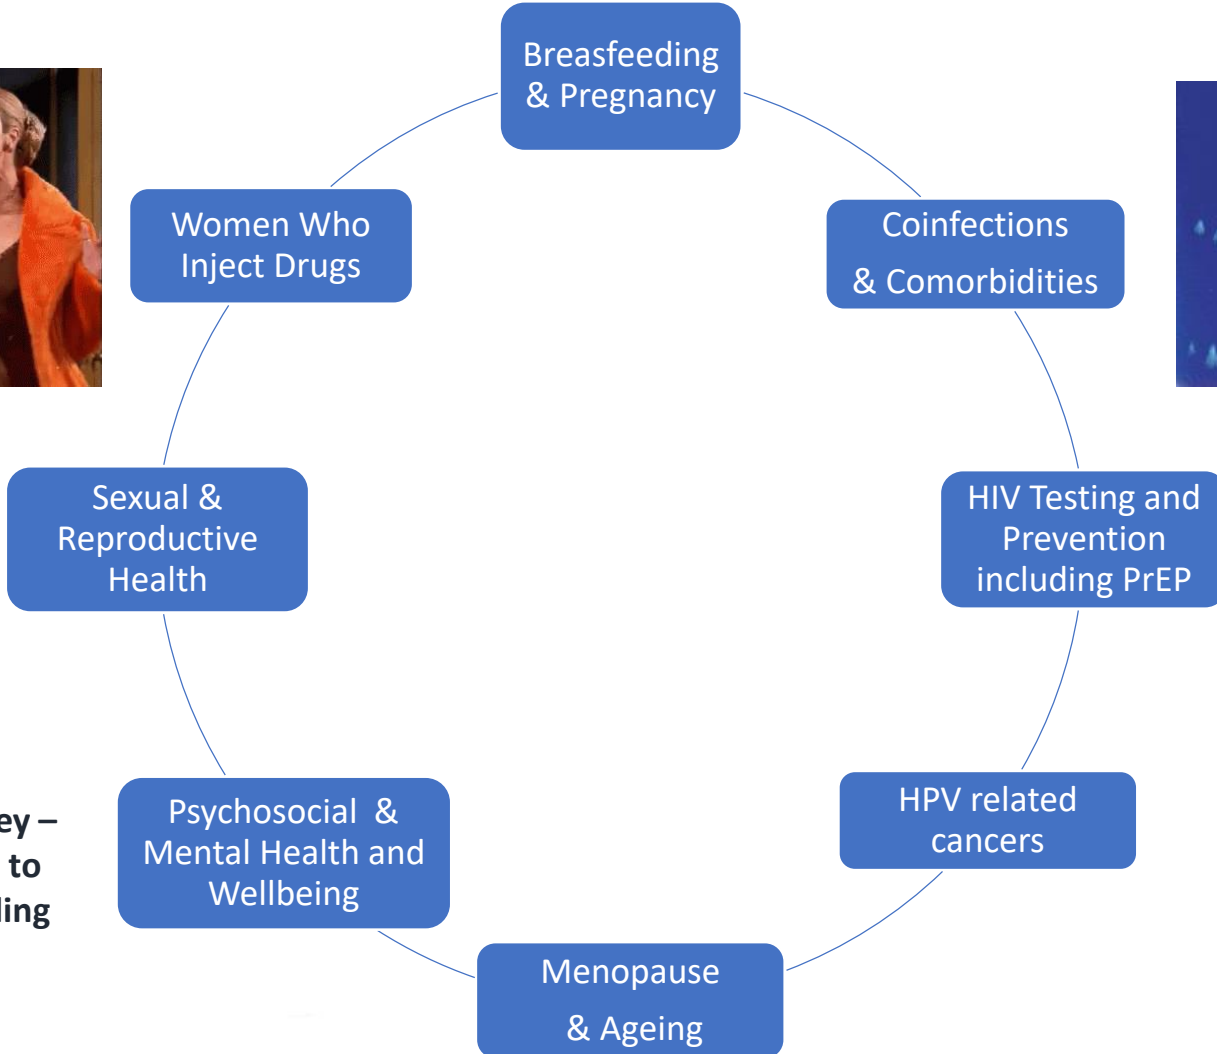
Breasfeeding & Pregnancy

Coinfections & Comorbidities

HIV Testing and Prevention including PrEP

HPV related cancers

Menopause & Ageing

Psychosocial & Mental Health and Wellbeing

Sexual & Reproductive Health

Women Who Inject Drugs

ey –
to
ing